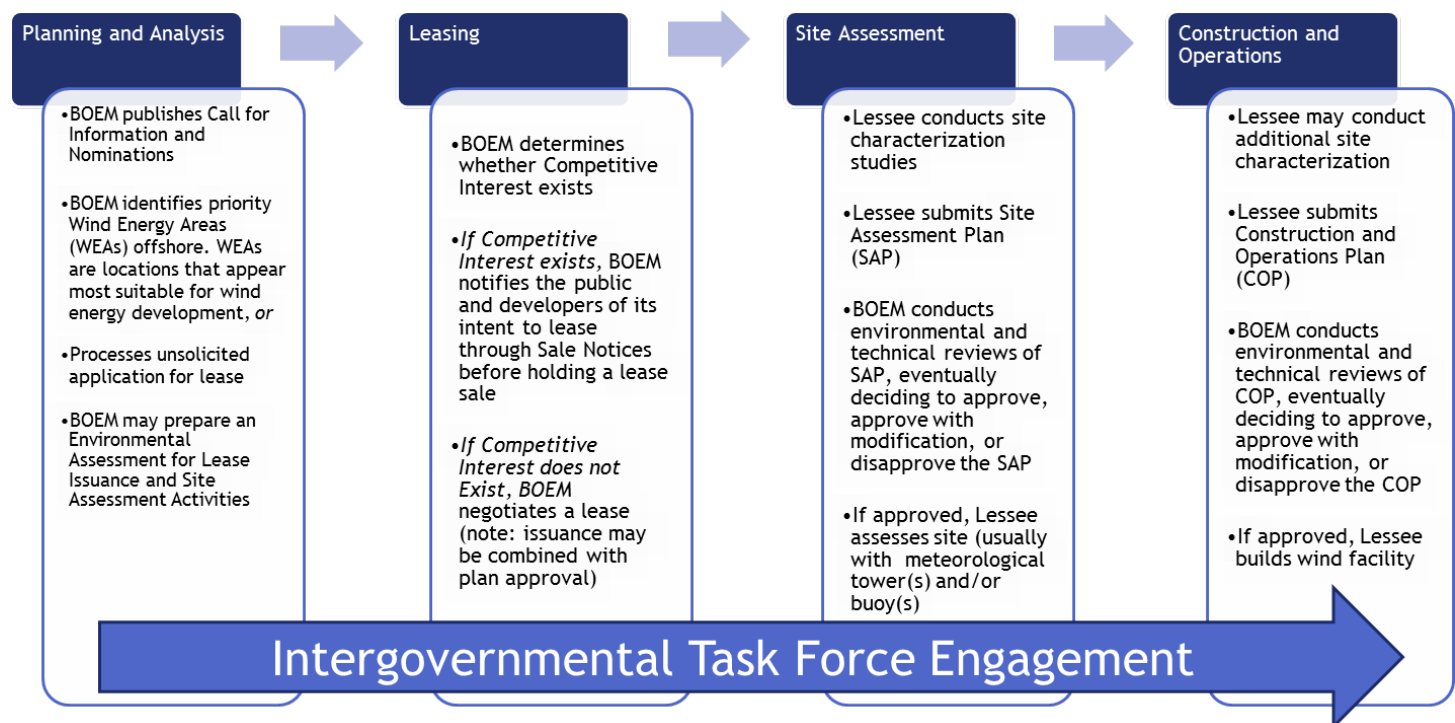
Planning and Analysis

•BOEM publishes Call for Information and Nominations

•BOEM identifies priority Wind Energy Areas (WEAs) offshore. WEAs are locations that appear most suitable for wind energy development, *or*

•Processes unsolicited application for lease

•BOEM may prepare an Environmental Assessment for Lease Issuance and Site Assessment Activities

Leasing

•BOEM determines whether Competitive Interest exists

•*If Competitive Interest exists*, BOEM notifies the public and developers of its intent to lease through Sale Notices before holding a lease sale

•*If Competitive Interest does not Exist, BOEM* negotiates a lease (note: issuance may be combined with plan approval)

Site Assessment

•Lessee conducts site characterization studies

•Lessee submits Site Assessment Plan (SAP)

•BOEM conducts environmental and technical reviews of SAP, eventually deciding to approve, approve with modification, or disapprove the SAP

•If approved, Lessee assesses site (usually with meteorological tower(s) and/or buoy(s)

Construction and Operations

•Lessee may conduct additional site characterization

•Lessee submits Construction and Operations Plan (COP)

•BOEM conducts environmental and technical reviews of COP, eventually deciding to approve, approve with modification, or disapprove the COP

•If approved, Lessee builds wind facility

Intergovernmental Task Force Engagement